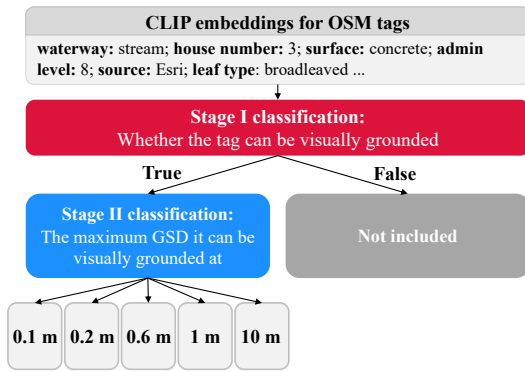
CLIP embeddings for OSM tags

**waterway:** stream; **house number:** 3; **surface:** concrete; **admin level:** 8; **source:** Esri; **leaf type**: broadleaved ...

Stage I classification:
Whether the tag can be visually grounded

True

False

Stage II classification:
The maximum GSD it can be visually grounded at

Not included

0.1 m

0.2 m

0.6 m

1 m

10 m